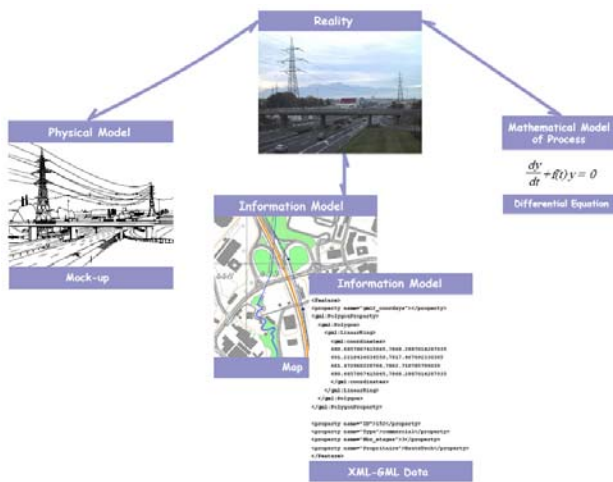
Reality

Physical Model

Mock-up

Mathematical Model of Process

$\frac{dy}{dt} + f(t)\,y = 0$

Differential Equation

Information Model

Map

Information Model

<Feature>
<property name="gml_boundary"></property>
<gml:PolygonProperty>
<gml:Polygon>
<gml:LinearRing>
<gml:coordinates>
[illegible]
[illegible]
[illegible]
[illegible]
</gml:coordinates>
</gml:LinearRing>
</gml:Polygon>
</gml:PolygonProperty>

<property name="ID">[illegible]</property>
<property name="Type">commercial</property>
<property name="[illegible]">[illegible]</property>
<property name="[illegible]">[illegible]</property>
</Feature>

XML-GML Data